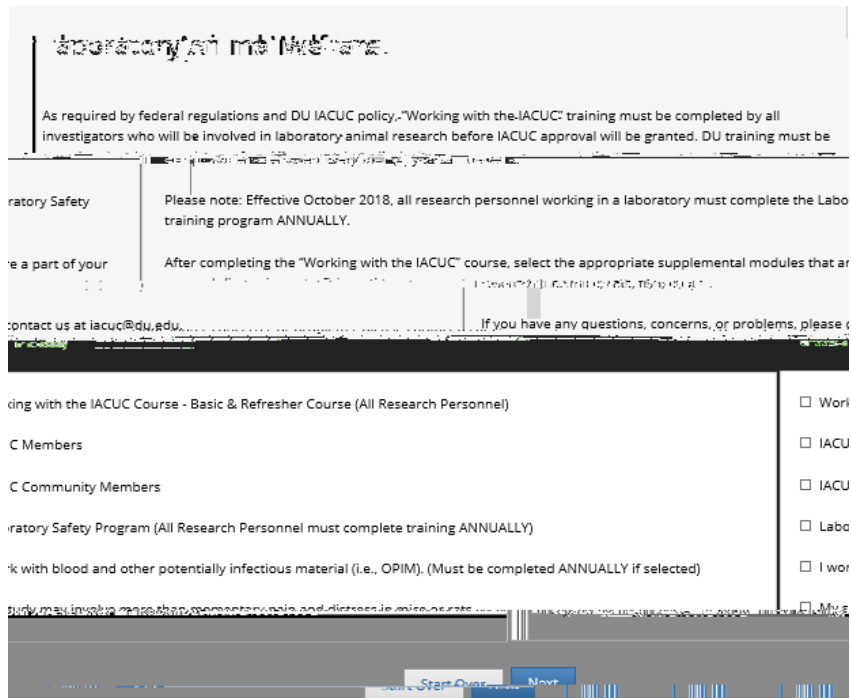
Laboratory Animal Welfare

As required by federal regulations and DU IACUC policy, "Working with the IACUC" training must be completed by all investigators who will be involved in laboratory animal research before IACUC approval will be granted. DU training must be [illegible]

ratory Safety

Please note: Effective October 2018, all research personnel working in a laboratory must complete the Labo training program ANNUALLY.

e a part of your

After completing the "Working with the IACUC" course, select the appropriate supplemental modules that a

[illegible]

contact us at iacuc@du.edu.

If you have any questions, concerns, or problems, please

king with the IACUC Course - Basic & Refresher Course (All Research Personnel)

C Members

C Community Members

ratory Safety Program (All Research Personnel must complete training ANNUALLY)

k with blood and other potentially infectious material (i.e., OPIM). (Must be completed ANNUALLY if selected)

udy may involve more than momentary pain and distress in mice or rats

☐ Work

☐ IACU

☐ IACU

☐ Labo

☐ I wor

☐ My s

Start Over

Next